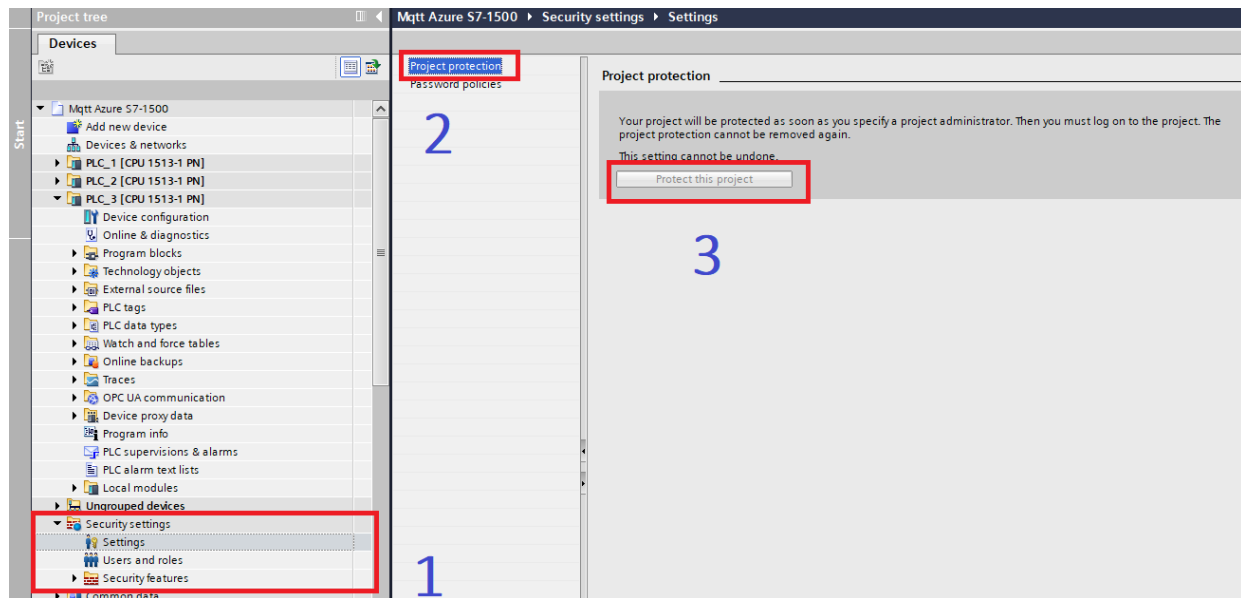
Project tree

Devices

Start

Mqtt Azure S7-1500
Add new device
Devices & networks
PLC_1 [CPU 1513-1 PN]
PLC_2 [CPU 1513-1 PN]
PLC_3 [CPU 1513-1 PN]
Device configuration
Online & diagnostics
Program blocks
Technology objects
External source files
PLC tags
PLC data types
Watch and force tables
Online backups
Traces
OPC UA communication
Device proxy data
Program info
PLC supervisions & alarms
PLC alarm text lists
Local modules
Ungrouped devices
Security settings
Settings
Users and roles
Security features
Common data

Mqtt Azure S7-1500 ▸ Security settings ▸ Settings

Project protection
Password policies

2

Project protection

Your project will be protected as soon as you specify a project administrator. Then you must log on to the project. The project protection cannot be removed again.

This setting cannot be undone.

Protect this project

3

1